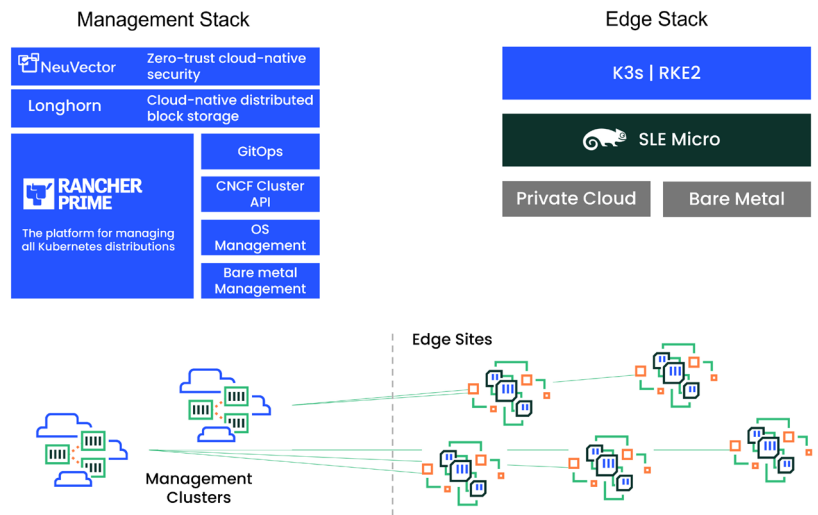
Management Stack

NeuVector Zero-trust cloud-native security

Longhorn Cloud-native distributed block storage

RANCHER PRIME

The platform for managing all Kubernetes distributions

GitOps

CNCF Cluster API

OS Management

Bare metal Management

Edge Stack

K3s | RKE2

SLE Micro

Private Cloud

Bare Metal

Edge Sites

Management Clusters